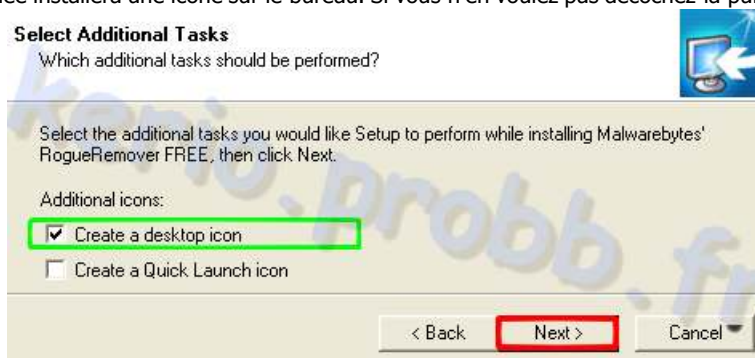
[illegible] installera une icône sur le bureau. Si vous n'en voulez pas décochez la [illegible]

Select Additional Tasks
Which additional tasks should be performed?

Select the additional tasks you would like Setup to perform while installing Malwarebytes' RogueRemover FREE, then click Next.

Additional icons:

Create a desktop icon

Create a Quick Launch icon

< Back Next > Cancel

kerio.probb.fr